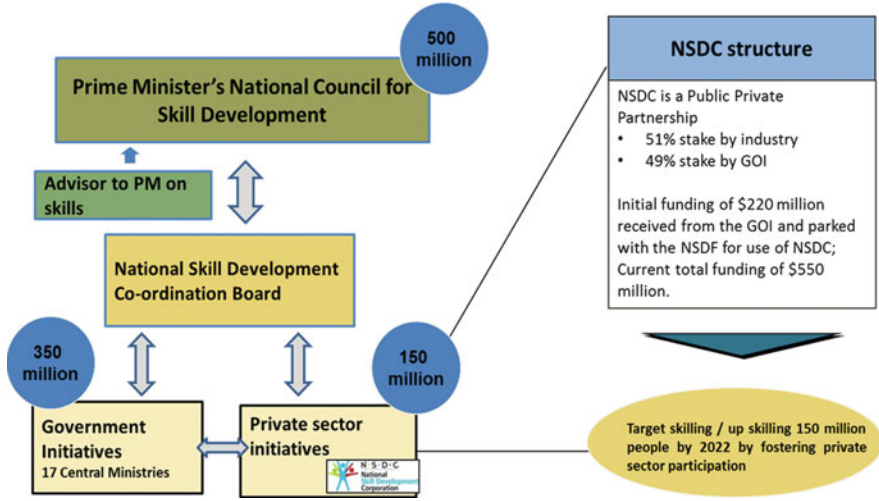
500 million

Prime Minister's National Council for Skill Development

Advisor to PM on skills

National Skill Development Co-ordination Board

350 million

150 million

Government Initiatives
17 Central Ministries

Private sector initiatives

N-S-D-C
National Skill Development Corporation

NSDC structure

NSDC is a Public Private Partnership
• 51% stake by industry
• 49% stake by GOI

Initial funding of $220 million received from the GOI and parked with the NSDF for use of NSDC; Current total funding of $550 million.

Target skilling / up skilling 150 million people by 2022 by fostering private sector participation